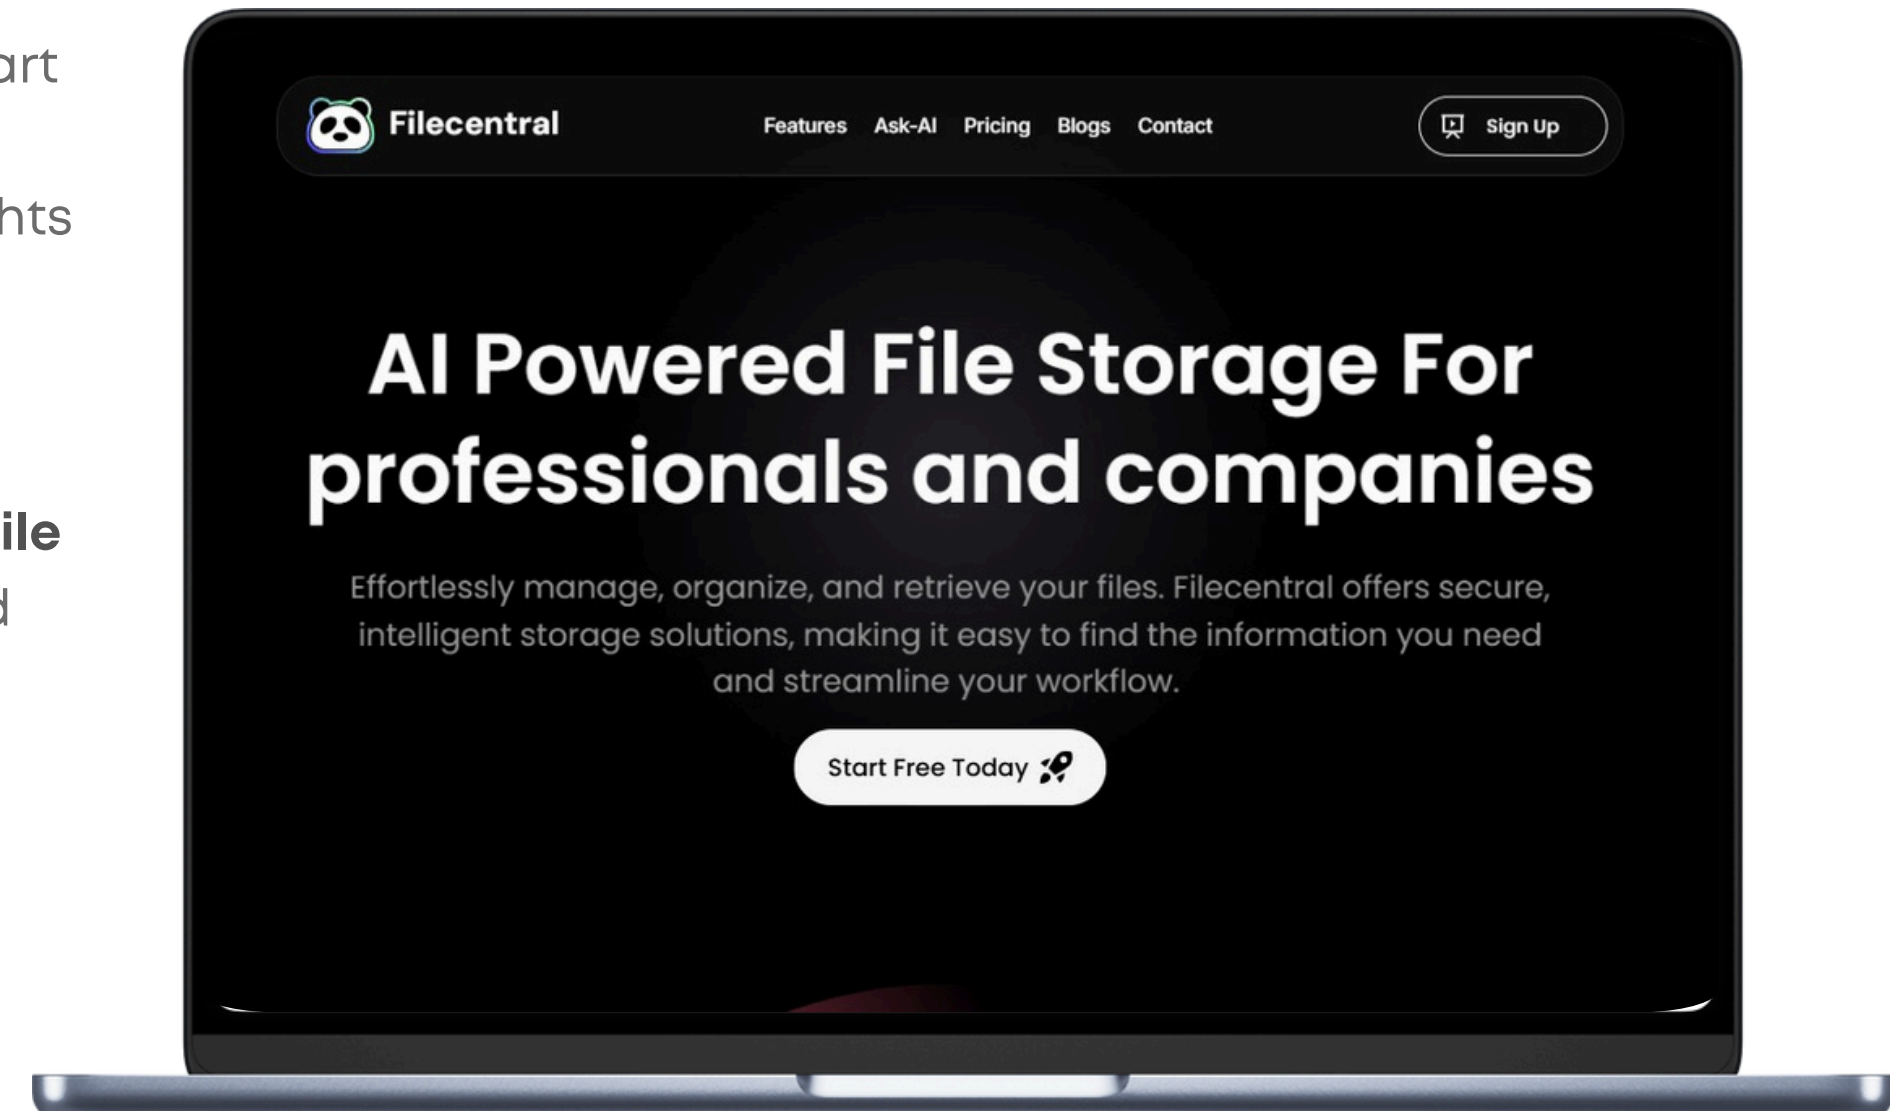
art

hts

ile
d

Filecentral

Features Ask-AI Pricing Blogs Contact

Sign Up

AI Powered File Storage For professionals and companies

Effortlessly manage, organize, and retrieve your files. Filecentral offers secure, intelligent storage solutions, making it easy to find the information you need and streamline your workflow.

Start Free Today